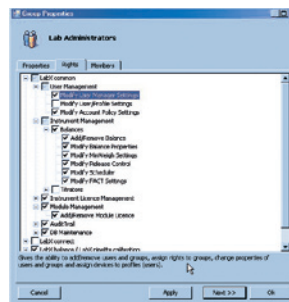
Group Properties

Lab Administrators

Properties | Rights | Members

LabX common
User Management
Modify User Manager Settings
Modify LabX Profile Settings
Modify Account Policy Settings
Instrument Management
Balances
Add/Remove Balance
Modify Balance Properties
Modify MinWeigh Settings
Modify Release Control
Modify Scheduler
Modify FACT Settings
Titrators
Instrument Live Management
Module Management
Add/Remove Module License
Audit Trail
DB Maintenance
LabX express
LabX balance / pH/Cond/Ti calibration

Gives the ability to add/remove users and groups, assign rights to groups, change properties of users and groups and assign devices to profiles (users).

Cancel | Apply | Next >> | Ok